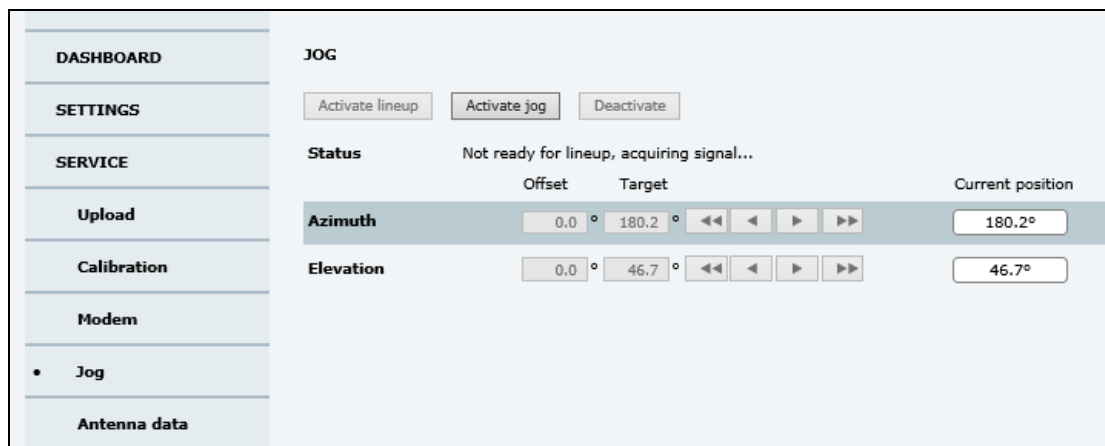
DASHBOARD

SETTINGS

SERVICE

Upload

Calibration

Modem

• Jog

Antenna data

JOG

Activate lineup | Activate jog | Deactivate

Status Not ready for lineup, acquiring signal...

| | Offset | Target | | Current position |
|---|---|---|---|---|
| Azimuth | 0.0 ° | 180.2 ° | ◀◀ ◀ ▶ ▶▶ | 180.2° |
| Elevation | 0.0 ° | 46.7 ° | ◀◀ ◀ ▶ ▶▶ | 46.7° |